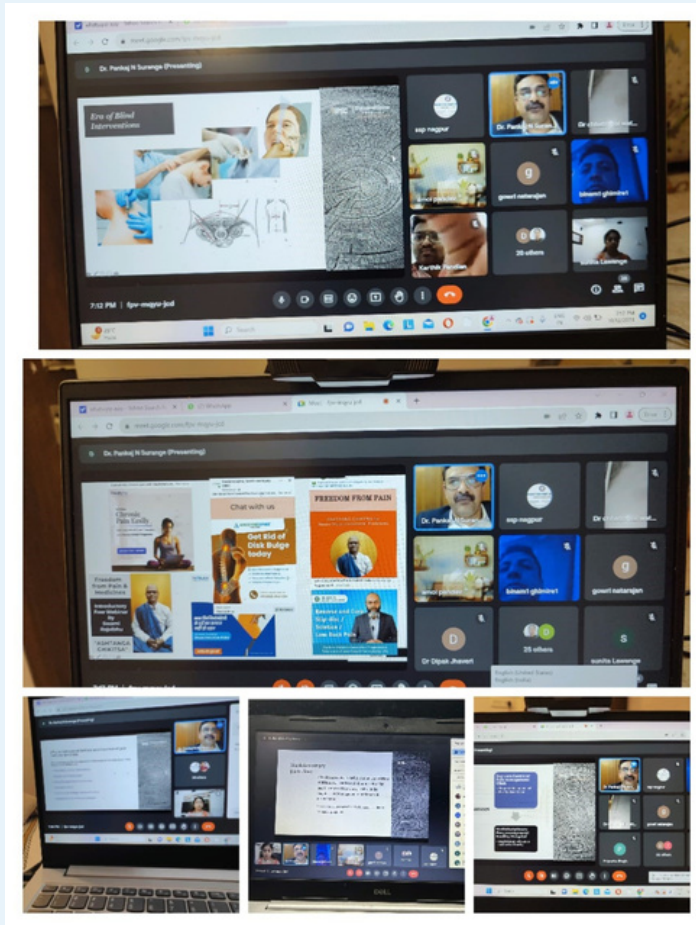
Dr. Pankaj N Surange (Presenting)

Era of Blind Interventions

ssp nagpur

Dr. Pankaj N Surange

Karthik Pandian

gowri natarajan

bineni ghimire1

35 others

Sunita Lawange

7:12 PM | fpv-mqyu-jcd

Dr. Pankaj N Surange (Presenting)

Chronic Pain Easily

Chat with us

Get Rid of Disk Bulge today

FREEDOM FROM PAIN

Freedom from Pain & Medicines

Introductory Free Webinar by Anand Rajmohan

ASHTANGA CHIKITSA

Dr. Pankaj N Surange

ssp nagpur

gowri natarajan

Dr Dipak Jhaveri

25 others

sunita Lawange

English (United States)
English (India)

Dr. Pankaj N Surange (Presenting)

DELL